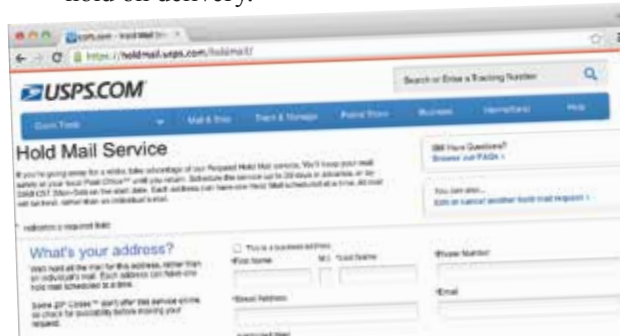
hold on delivery.

USPS.com - Hold Mail Se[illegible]

https://holdmail.usps.com/holdmail/

USPS.COM

Search or Enter a Tracking Number

Quick Tools

Mail & Ship

Track & Manage

Postal Store

Business

International

Help

Hold Mail Service

If you're going away for a while, take advantage of our Request Hold Mail service. You'll keep your mail safely at your local Post Office™ until you return. Schedule the service up to 30 days in advance, or as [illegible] Each address can have one Hold Mail scheduled at a time. All mail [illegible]

Still Have Questions?
Browse our FAQs ›

You can also...
Edit or cancel another hold mail request ›

* Indicates a required field

What's your address?

We'll hold all the mail for this address, rather than an individual's mail. Each address can have one hold mail scheduled at a time.

Some ZIP Codes™ don't offer this service online, so check for availability before entering your request.

This is a business address

*First Name

M.I.

*Last Name

*Phone Number

*Street Address

*Email

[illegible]